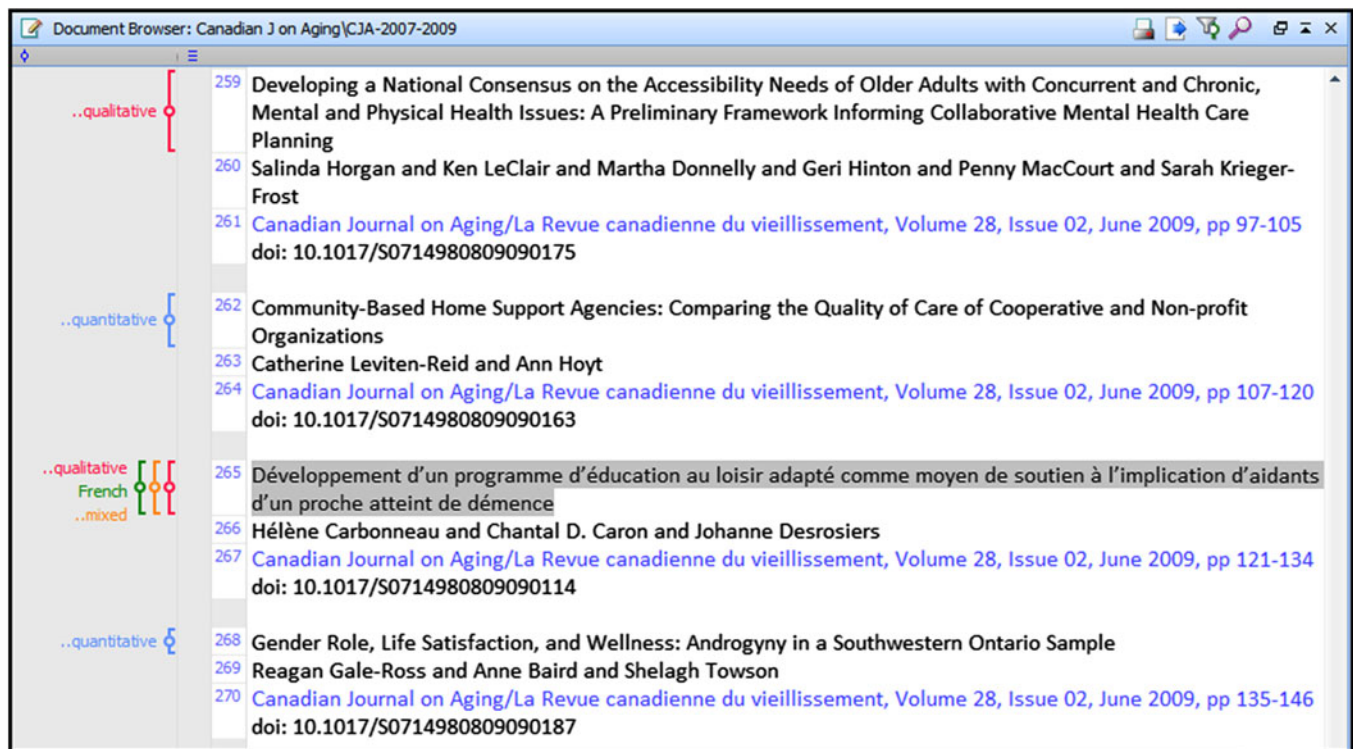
Document Browser: Canadian J on Aging\CJA-2007-2009

..qualitative

259 Developing a National Consensus on the Accessibility Needs of Older Adults with Concurrent and Chronic, Mental and Physical Health Issues: A Preliminary Framework Informing Collaborative Mental Health Care Planning

260 Salinda Horgan and Ken LeClair and Martha Donnelly and Geri Hinton and Penny MacCourt and Sarah Krieger-Frost

261 Canadian Journal on Aging/La Revue canadienne du vieillissement, Volume 28, Issue 02, June 2009, pp 97-105 doi: 10.1017/S0714980809090175

..quantitative

262 Community-Based Home Support Agencies: Comparing the Quality of Care of Cooperative and Non-profit Organizations

263 Catherine Leviten-Reid and Ann Hoyt

264 Canadian Journal on Aging/La Revue canadienne du vieillissement, Volume 28, Issue 02, June 2009, pp 107-120 doi: 10.1017/S0714980809090163

..qualitative
French
..mixed

265 Développement d'un programme d'éducation au loisir adapté comme moyen de soutien à l'implication d'aidants d'un proche atteint de démence

266 Hélène Carbonneau and Chantal D. Caron and Johanne Desrosiers

267 Canadian Journal on Aging/La Revue canadienne du vieillissement, Volume 28, Issue 02, June 2009, pp 121-134 doi: 10.1017/S0714980809090114

..quantitative

268 Gender Role, Life Satisfaction, and Wellness: Androgyny in a Southwestern Ontario Sample

269 Reagan Gale-Ross and Anne Baird and Shelagh Towson

270 Canadian Journal on Aging/La Revue canadienne du vieillissement, Volume 28, Issue 02, June 2009, pp 135-146 doi: 10.1017/S0714980809090187